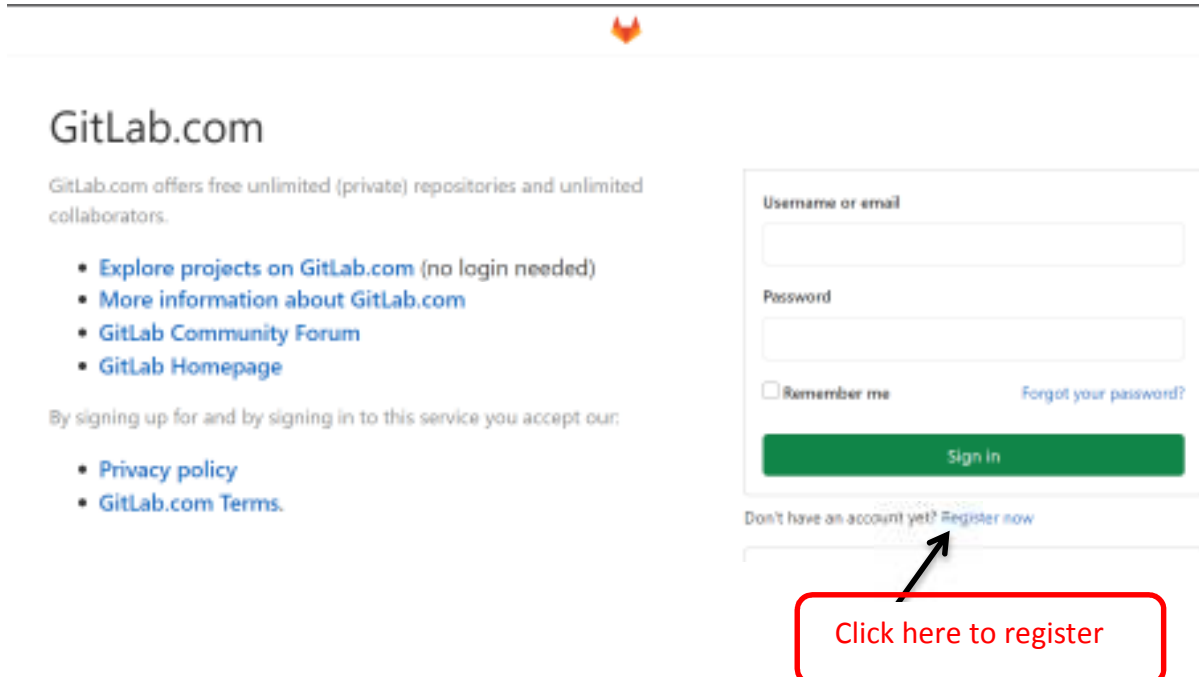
GitLab.com

GitLab.com offers free unlimited (private) repositories and unlimited collaborators.

- Explore projects on GitLab.com (no login needed)
- More information about GitLab.com
- GitLab Community Forum
- GitLab Homepage

By signing up for and by signing in to this service you accept our:

- Privacy policy
- GitLab.com Terms.

Username or email

Password

Remember me

Forgot your password?

Sign in

Don't have an account yet? Register now

Click here to register